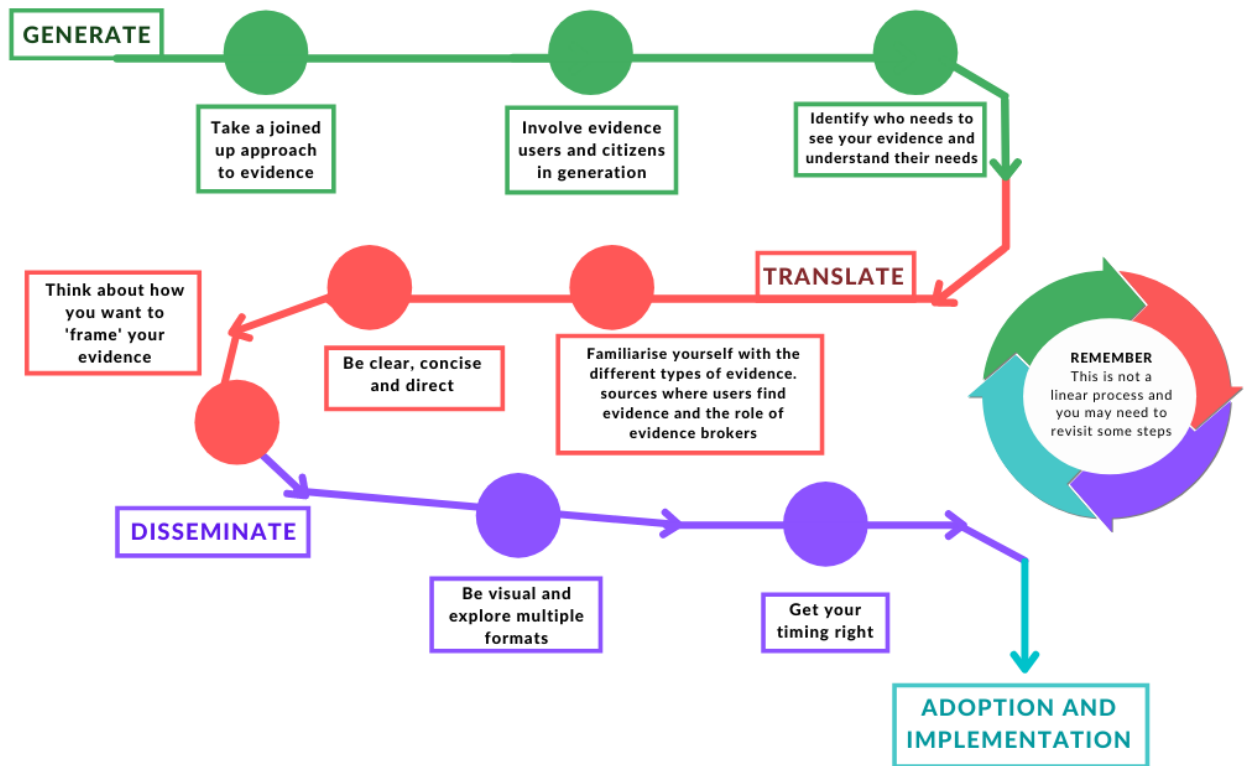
GENERATE

Take a joined up approach to evidence

Involve evidence users and citizens in generation

Identify who needs to see your evidence and understand their needs

TRANSLATE

Think about how you want to 'frame' your evidence

Be clear, concise and direct

Familiarise yourself with the different types of evidence. sources where users find evidence and the role of evidence brokers

REMEMBER
This is not a linear process and you may need to revisit some steps

DISSEMINATE

Be visual and explore multiple formats

Get your timing right

ADOPTION AND IMPLEMENTATION